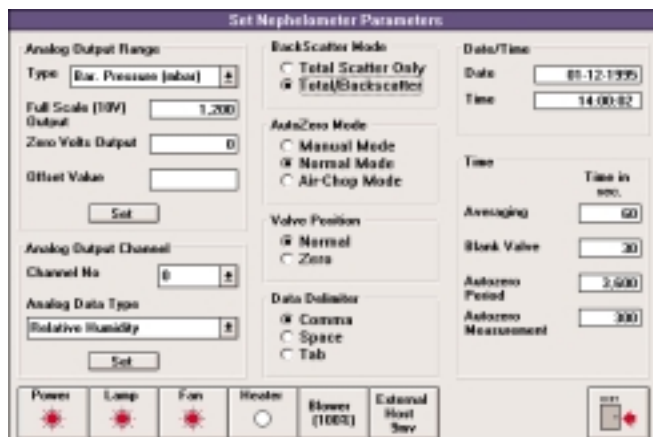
Set Nephelometer Parameters

Analog Output Range

Type Bar. Pressure (mbar)

Full Scale (10V) Output 1,200

Zero Volts Output 0

Offset Value

Set

Analog Output Channel

Channel No 0

Analog Data Type

Relative Humidity

Set

BackScatter Mode

Total Scatter Only

Total/Backscatter

AutoZero Mode

Manual Mode

Normal Mode

Air-Chop Mode

Valve Position

Normal

Zero

Data Delimiter

Comma

Space

Tab

Date/Time

Date 01-12-1995

Time 14:00:02

Time

Time in sec.

Averaging 60

Blank Valve 30

Autozero Period 3,600

Autozero Measurement 300

Power

Lamp

Fan

Heater

Blower (1000)

External Host 9mv